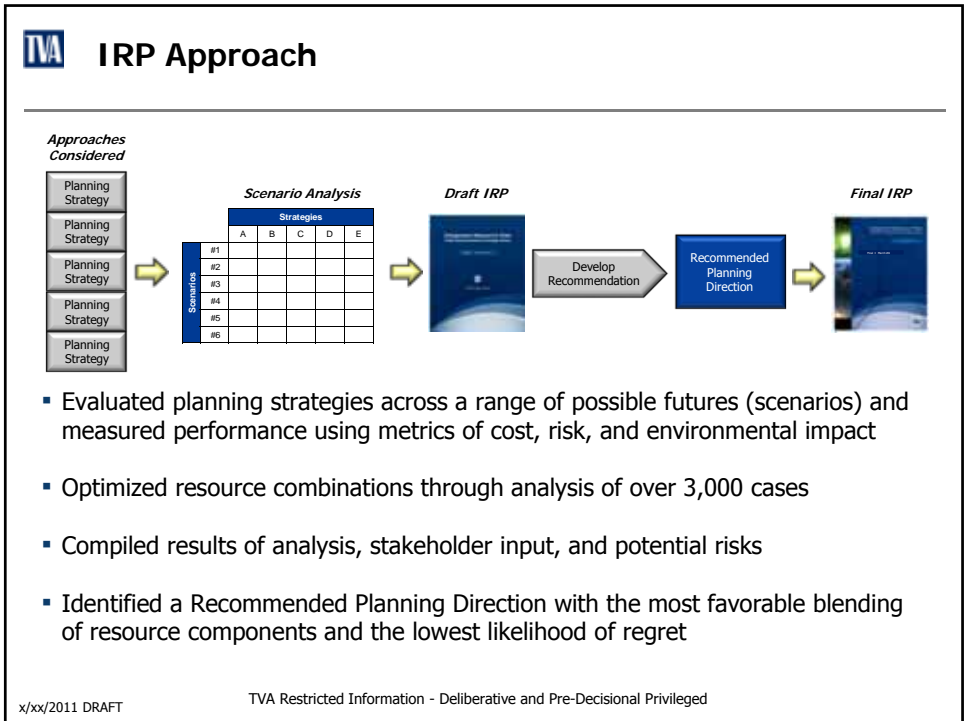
TVA

IRP Approach

Approaches Considered

Planning Strategy

Planning Strategy

Planning Strategy

Planning Strategy

Planning Strategy

Scenario Analysis

| | | Strategies | | | | |
|---|---|---|---|---|---|---|
| | | A | B | C | D | E |
| Scenarios | #1 | | | | | |
| | #2 | | | | | |
| | #3 | | | | | |
| | #4 | | | | | |
| | #5 | | | | | |
| | #6 | | | | | |

Draft IRP

Develop Recommendation

Recommended Planning Direction

Final IRP

- Evaluated planning strategies across a range of possible futures (scenarios) and measured performance using metrics of cost, risk, and environmental impact

- Optimized resource combinations through analysis of over 3,000 cases

- Compiled results of analysis, stakeholder input, and potential risks

- Identified a Recommended Planning Direction with the most favorable blending of resource components and the lowest likelihood of regret

x/xx/2011 DRAFT

TVA Restricted Information - Deliberative and Pre-Decisional Privileged